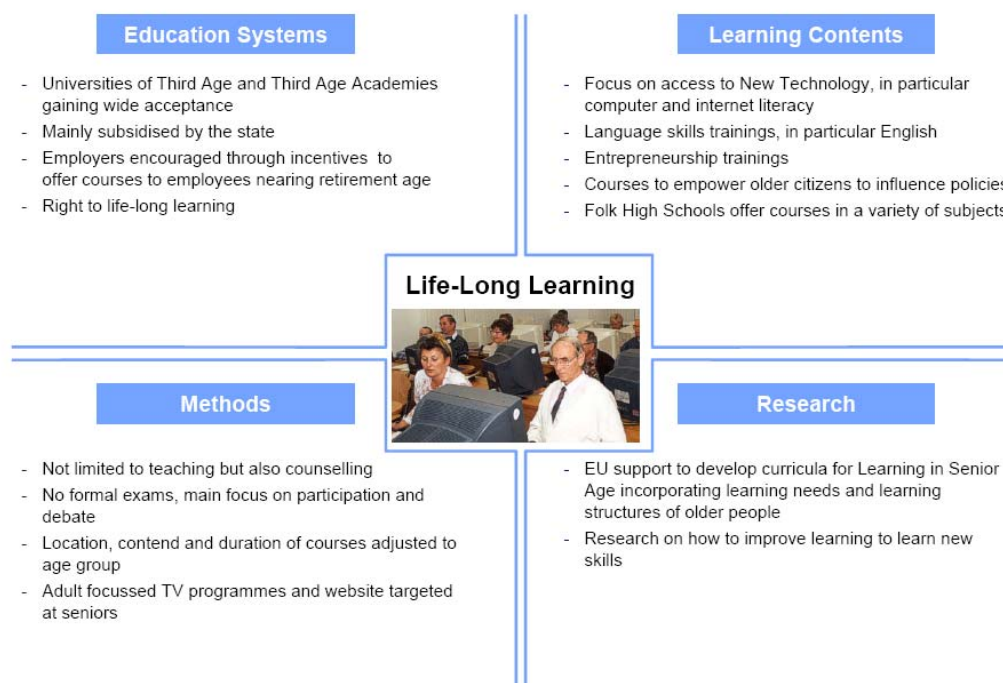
Education Systems

- Universities of Third Age and Third Age Academies gaining wide acceptance
- Mainly subsidised by the state
- Employers encouraged through incentives to offer courses to employees nearing retirement age
- Right to life-long learning

Learning Contents

- Focus on access to New Technology, in particular computer and internet literacy
- Language skills trainings, in particular English
- Entrepreneurship trainings
- Courses to empower older citizens to influence policies
- Folk High Schools offer courses in a variety of subjects

Life-Long Learning

Methods

- Not limited to teaching but also counselling
- No formal exams, main focus on participation and debate
- Location, contend and duration of courses adjusted to age group
- Adult focussed TV programmes and website targeted at seniors

Research

- EU support to develop curricula for Learning in Senior Age incorporating learning needs and learning structures of older people
- Research on how to improve learning to learn new skills